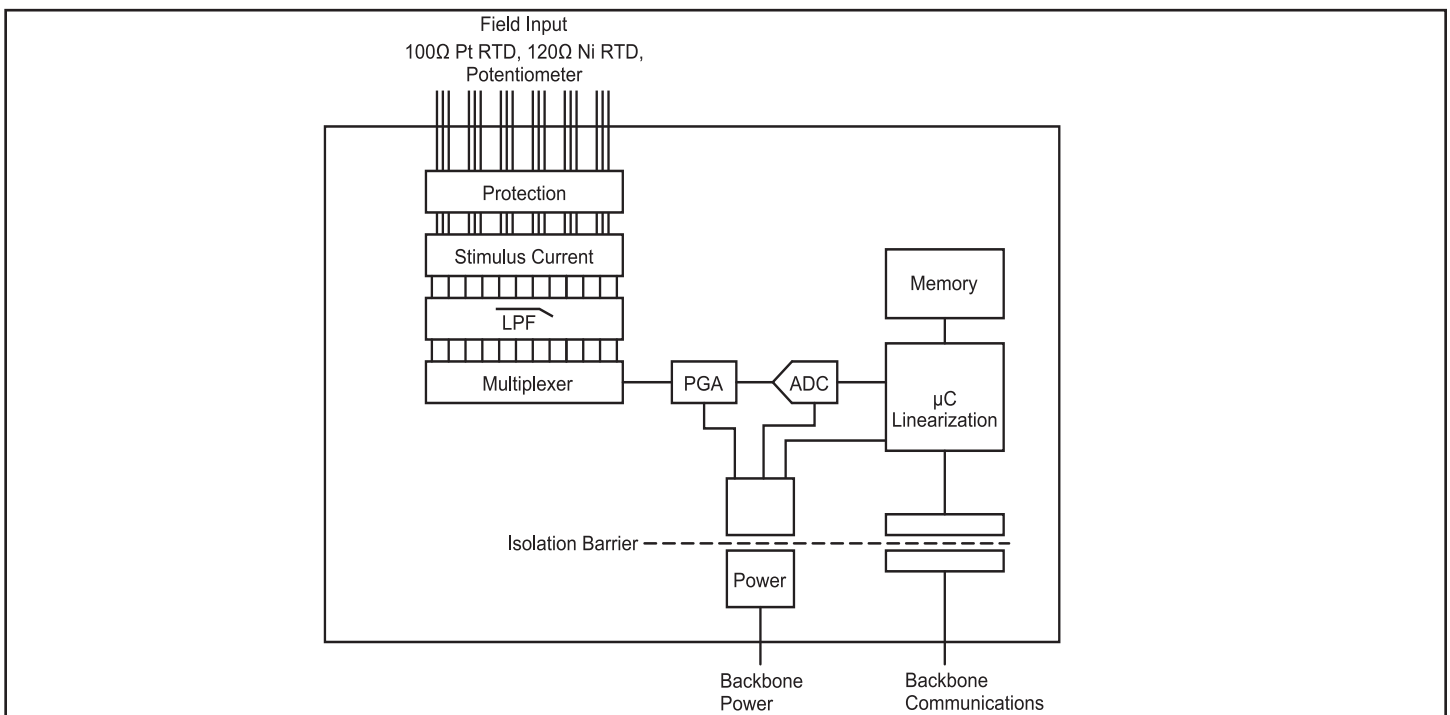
Field Input
100Ω Pt RTD, 120Ω Ni RTD, Potentiometer

Protection

Stimulus Current

LPF

Multiplexer

PGA

ADC

Memory

μC Linearization

Isolation Barrier

Power

Backbone Power

Backbone Communications